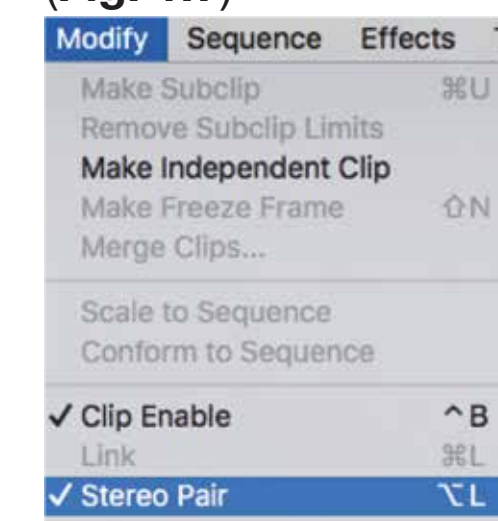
Modify Sequence Effects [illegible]

Make Subclip ⌘U
Remove Subclip Limits
Make Independent Clip
Make Freeze Frame ⇧N
Merge Clips...

Scale to Sequence
Conform to Sequence

✓ Clip Enable ^B
Link ⌘L
✓ Stereo Pair ⌥L